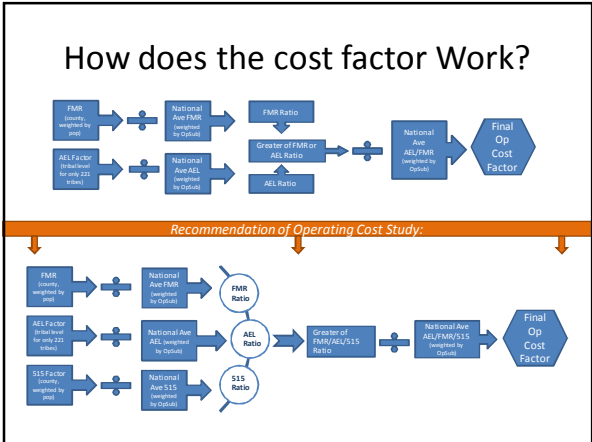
How does the cost factor Work?

FMR (county, weighted by pop)

National Ave FMR (weighted by OpSub)

FMR Ratio

AEL Factor (tribal level for only 221 tribes)

National Ave AEL (weighted by OpSub)

Greater of FMR or AEL Ratio

AEL Ratio

National Ave AEL/FMR (weighted by OpSub)

Final Op Cost Factor

Recommendation of Operating Cost Study:

FMR (county, weighted by pop)

National Ave FMR (weighted by OpSub)

FMR Ratio

AEL Factor (tribal level for only 221 tribes)

National Ave AEL (weighted by OpSub)

AEL Ratio

Greater of FMR/AEL/515 Ratio

National Ave AEL/FMR/515 (weighted by OpSub)

Final Op Cost Factor

515 Factor (county, weighted by pop)

National Ave 515 (weighted by OpSub)

515 Ratio